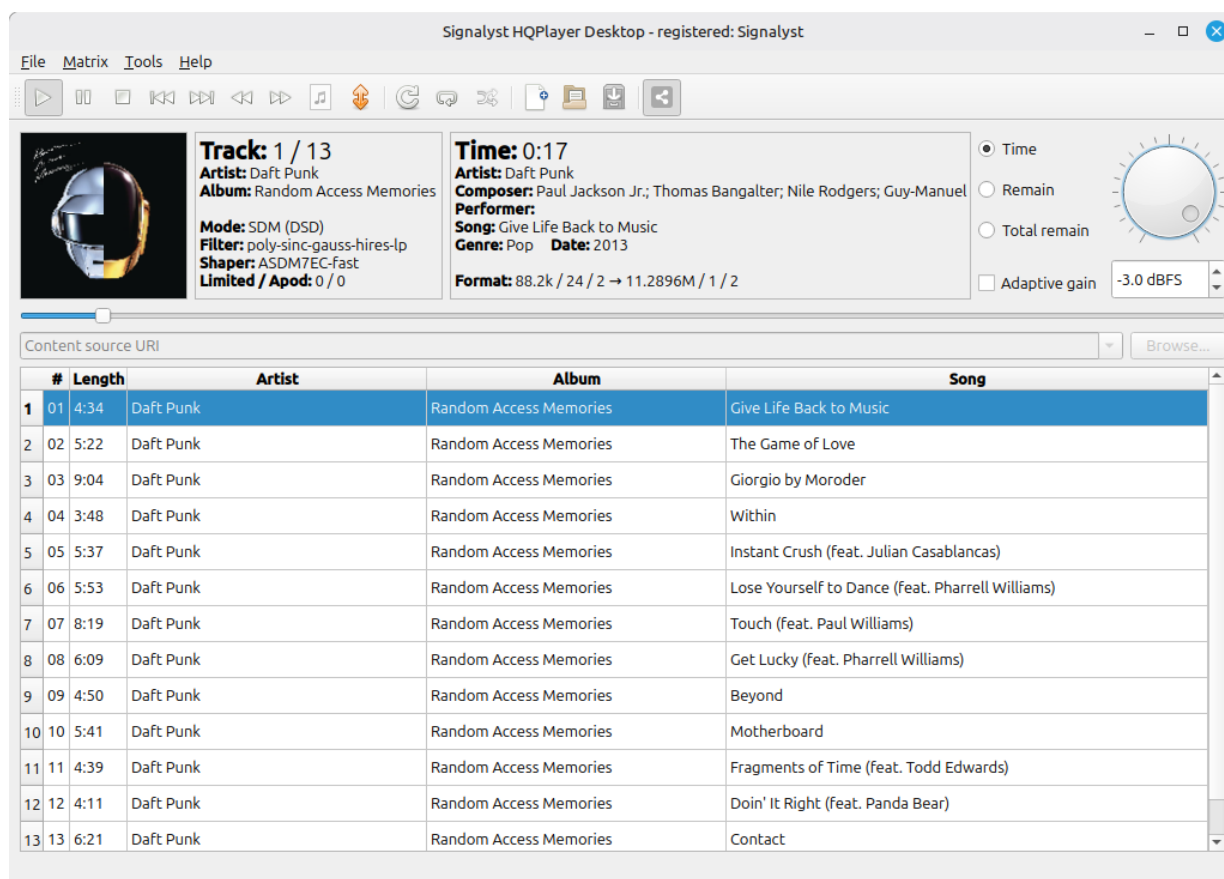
Signalyst HQPlayer Desktop - registered: Signalyst

File Matrix Tools Help

Track: 1 / 13
Artist: Daft Punk
Album: Random Access Memories

Mode: SDM (DSD)
Filter: poly-sinc-gauss-hires-lp
Shaper: ASDM7EC-fast
Limited / Apod: 0 / 0

Time: 0:17
Artist: Daft Punk
Composer: Paul Jackson Jr.; Thomas Bangalter; Nile Rodgers; Guy-Manuel
Performer:
Song: Give Life Back to Music
Genre: Pop Date: 2013

Format: 88.2k / 24 / 2 → 11.2896M / 1 / 2

Time
Remain
Total remain

Adaptive gain -3.0 dBFS

Content source URI
Browse...

| | # | Length | Artist | Album | Song |
|---|---|---|---|---|---|
| 1 | 01 | 4:34 | Daft Punk | Random Access Memories | Give Life Back to Music |
| 2 | 02 | 5:22 | Daft Punk | Random Access Memories | The Game of Love |
| 3 | 03 | 9:04 | Daft Punk | Random Access Memories | Giorgio by Moroder |
| 4 | 04 | 3:48 | Daft Punk | Random Access Memories | Within |
| 5 | 05 | 5:37 | Daft Punk | Random Access Memories | Instant Crush (feat. Julian Casablancas) |
| 6 | 06 | 5:53 | Daft Punk | Random Access Memories | Lose Yourself to Dance (feat. Pharrell Williams) |
| 7 | 07 | 8:19 | Daft Punk | Random Access Memories | Touch (feat. Paul Williams) |
| 8 | 08 | 6:09 | Daft Punk | Random Access Memories | Get Lucky (feat. Pharrell Williams) |
| 9 | 09 | 4:50 | Daft Punk | Random Access Memories | Beyond |
| 10 | 10 | 5:41 | Daft Punk | Random Access Memories | Motherboard |
| 11 | 11 | 4:39 | Daft Punk | Random Access Memories | Fragments of Time (feat. Todd Edwards) |
| 12 | 12 | 4:11 | Daft Punk | Random Access Memories | Doin' It Right (feat. Panda Bear) |
| 13 | 13 | 6:21 | Daft Punk | Random Access Memories | Contact |